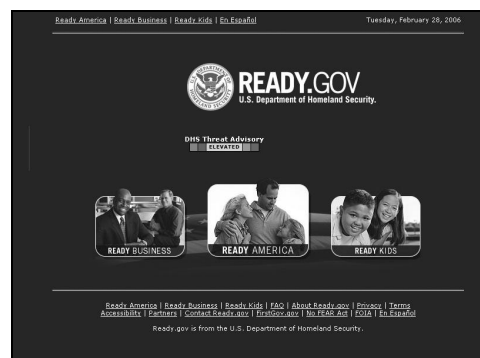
Ready America | Ready Business | Ready Kids | En Español

Tuesday, February 28, 2006

U.S. DEPARTMENT OF HOMELAND SECURITY

READY.GOV
U.S. Department of Homeland Security.

DHS Threat Advisory
ELEVATED

READY BUSINESS

READY AMERICA

READY KIDS

Ready America | Ready Business | Ready Kids | FAQ | About Ready.gov | Privacy | Terms
Accessibility | Partners | Contact Ready.gov | FirstGov.gov | No FEAR Act | FOIA | En Español

Ready.gov is from the U.S. Department of Homeland Security.